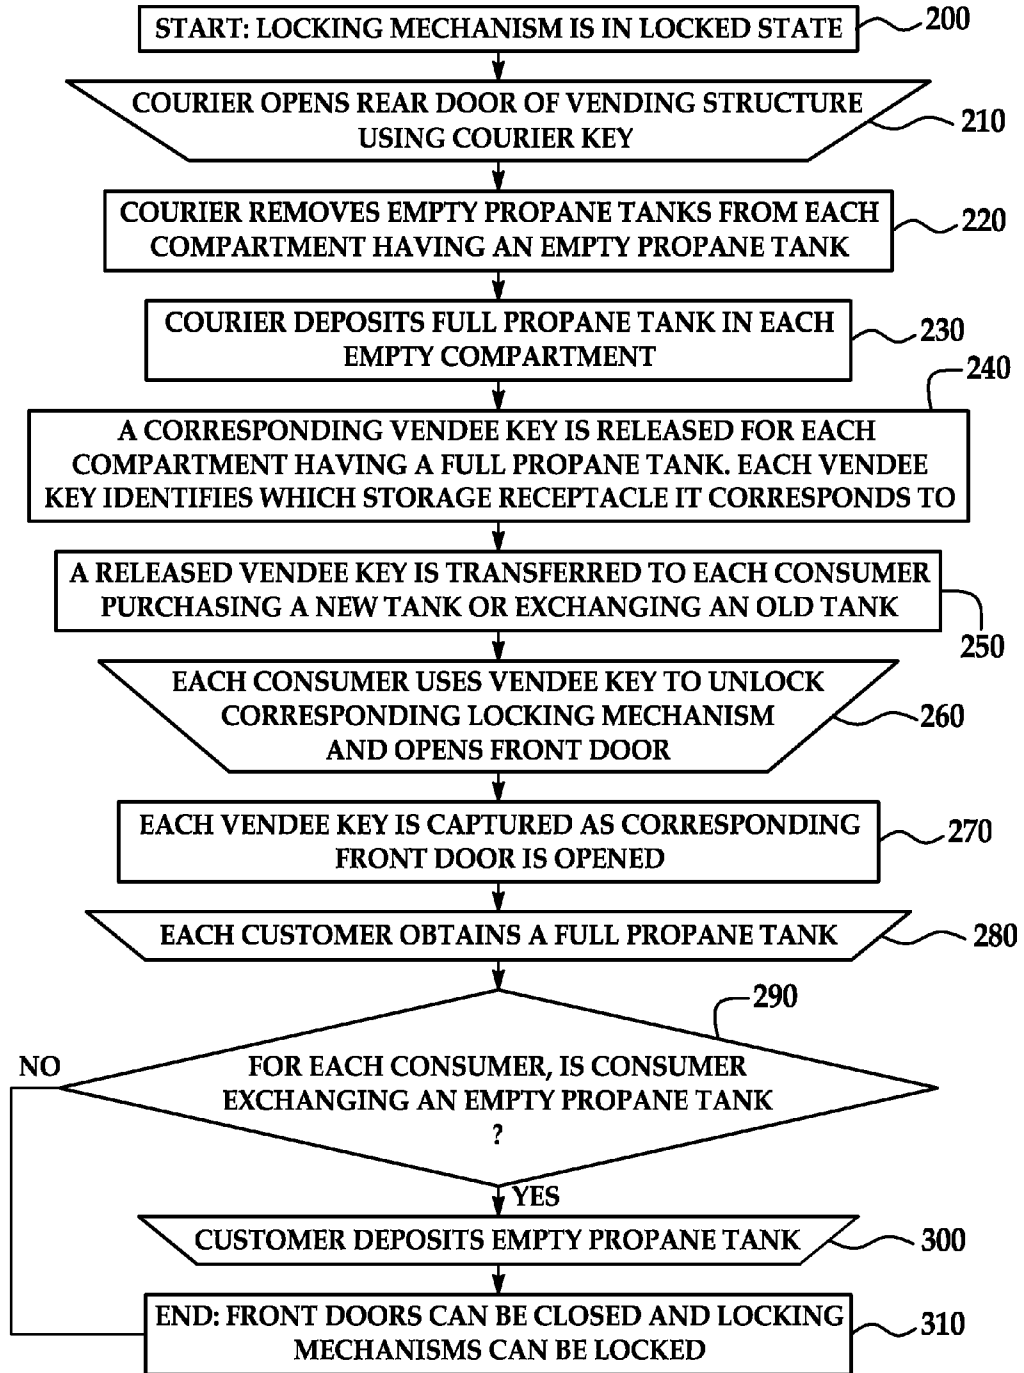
START: LOCKING MECHANISM IS IN LOCKED STATE
200

COURIER OPENS REAR DOOR OF VENDING STRUCTURE USING COURIER KEY
210

COURIER REMOVES EMPTY PROPANE TANKS FROM EACH COMPARTMENT HAVING AN EMPTY PROPANE TANK
220

COURIER DEPOSITS FULL PROPANE TANK IN EACH EMPTY COMPARTMENT
230

240
A CORRESPONDING VENDEE KEY IS RELEASED FOR EACH COMPARTMENT HAVING A FULL PROPANE TANK. EACH VENDEE KEY IDENTIFIES WHICH STORAGE RECEPTACLE IT CORRESPONDS TO

A RELEASED VENDEE KEY IS TRANSFERRED TO EACH CONSUMER PURCHASING A NEW TANK OR EXCHANGING AN OLD TANK
250

EACH CONSUMER USES VENDEE KEY TO UNLOCK CORRESPONDING LOCKING MECHANISM AND OPENS FRONT DOOR
260

EACH VENDEE KEY IS CAPTURED AS CORRESPONDING FRONT DOOR IS OPENED
270

EACH CUSTOMER OBTAINS A FULL PROPANE TANK
280

290
FOR EACH CONSUMER, IS CONSUMER EXCHANGING AN EMPTY PROPANE TANK ?
NO
YES

CUSTOMER DEPOSITS EMPTY PROPANE TANK
300

END: FRONT DOORS CAN BE CLOSED AND LOCKING MECHANISMS CAN BE LOCKED
310